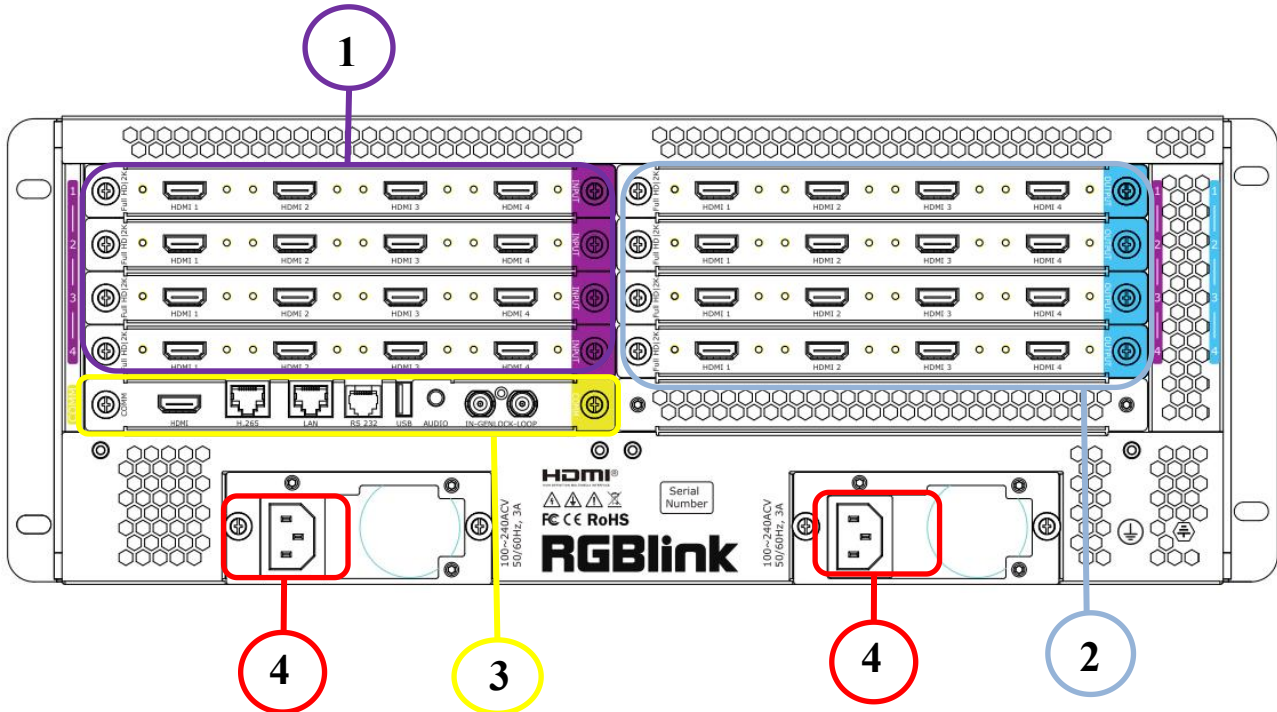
1

1
Full HD|2K
HDMI 1
HDMI 2
HDMI 3
HDMI 4
INPUT

2
Full HD|2K
HDMI 1
HDMI 2
HDMI 3
HDMI 4
INPUT

3
Full HD|2K
HDMI 1
HDMI 2
HDMI 3
HDMI 4
INPUT

4
Full HD|2K
HDMI 1
HDMI 2
HDMI 3
HDMI 4
INPUT

Full HD|2K
HDMI 1
HDMI 2
HDMI 3
HDMI 4
1

Full HD|2K
HDMI 1
HDMI 2
HDMI 3
HDMI 4
2

Full HD|2K
HDMI 1
HDMI 2
HDMI 3
HDMI 4
3

Full HD|2K
HDMI 1
HDMI 2
HDMI 3
HDMI 4
4

COMM
HDMI
H.265
LAN
RS 232
USB
AUDIO
IN-GENLOCK-LOOP

HDMI
FC CE RoHS
Serial Number
RGBlink

100~240ACV 50/60Hz, 3A

100~240ACV 50/60Hz, 3A

4

3

4

2